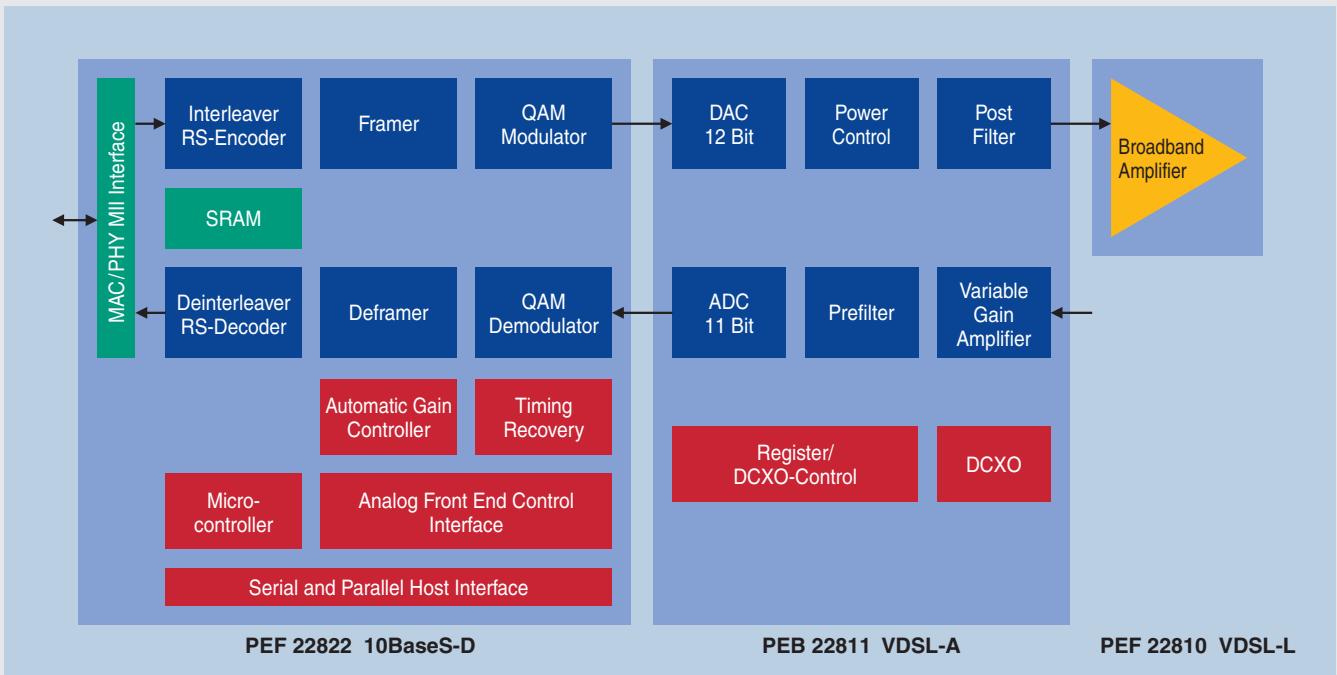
MAC/PHY MII Interface

Interleaver RS-Encoder

Framer

QAM Modulator

DAC 12 Bit

Power Control

Post Filter

Broadband Amplifier

SRAM

Deinterleaver RS-Decoder

Deframer

QAM Demodulator

ADC 11 Bit

Prefilter

Variable Gain Amplifier

Automatic Gain Controller

Timing Recovery

Register/ DCXO-Control

DCXO

Micro-controller

Analog Front End Control Interface

Serial and Parallel Host Interface

PEF 22822 10BaseS-D

PEB 22811 VDSL-A

PEF 22810 VDSL-L